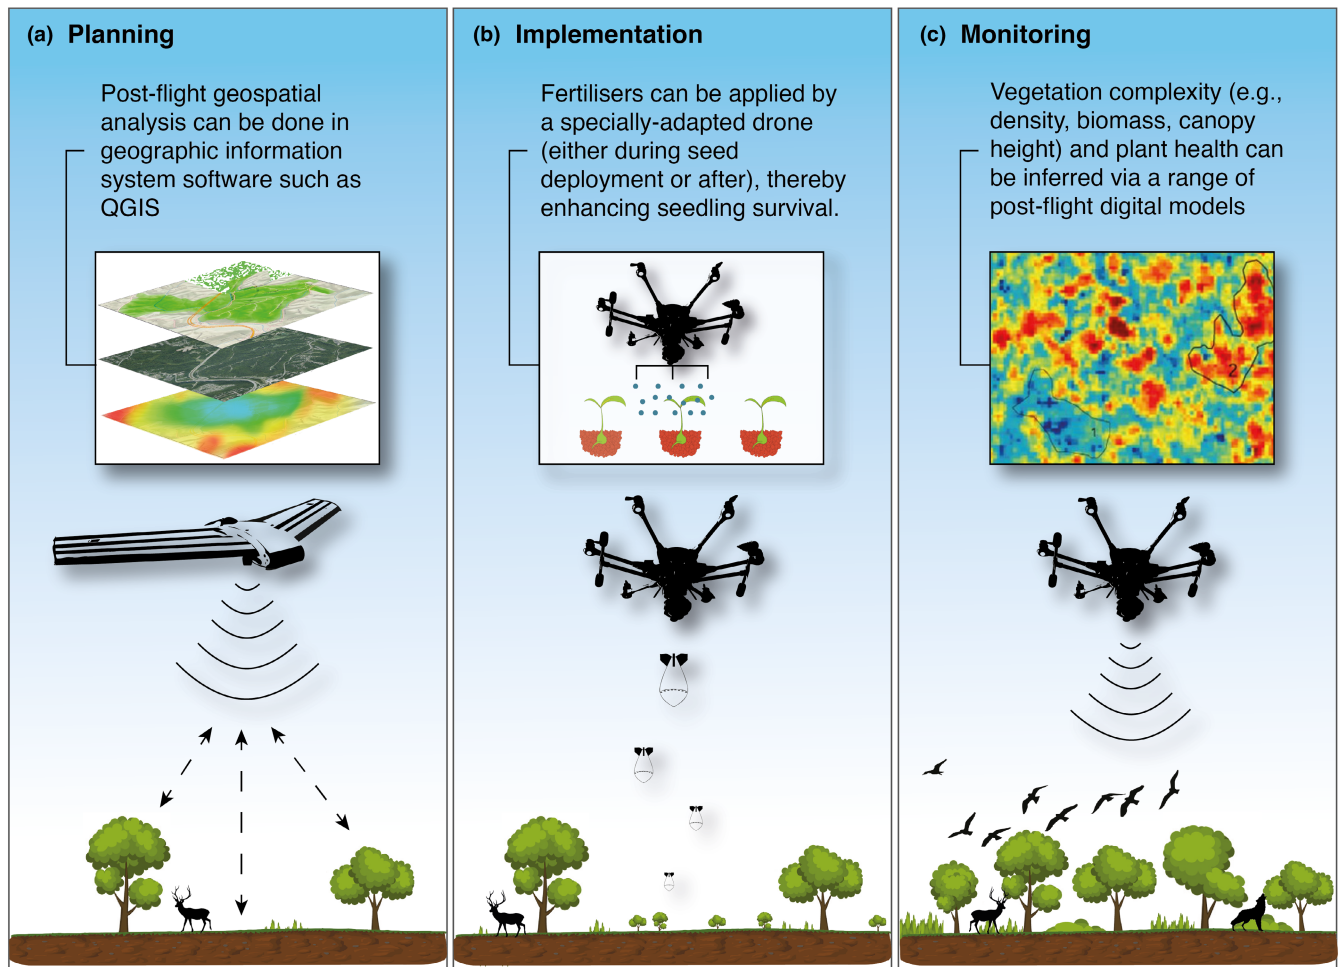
(a) Planning

Post-flight geospatial analysis can be done in geographic information system software such as QGIS

(b) Implementation

Fertilisers can be applied by a specially-adapted drone (either during seed deployment or after), thereby enhancing seedling survival.

(c) Monitoring

Vegetation complexity (e.g., density, biomass, canopy height) and plant health can be inferred via a range of post-flight digital models

2

1